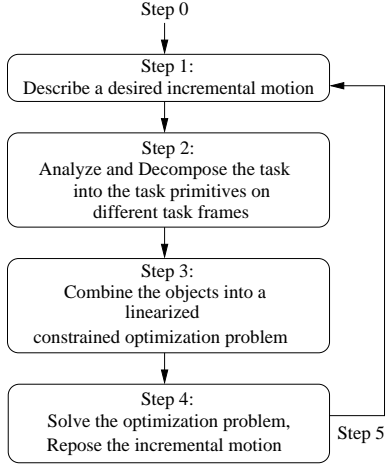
Step 0

Step 1:
Describe a desired incremental motion

Step 2:
Analyze and Decompose the task into the task primitives on different task frames

Step 3:
Combine the objects into a linearized constrained optimization problem

Step 4:
Solve the optimization problem, Repose the incremental motion

Step 5